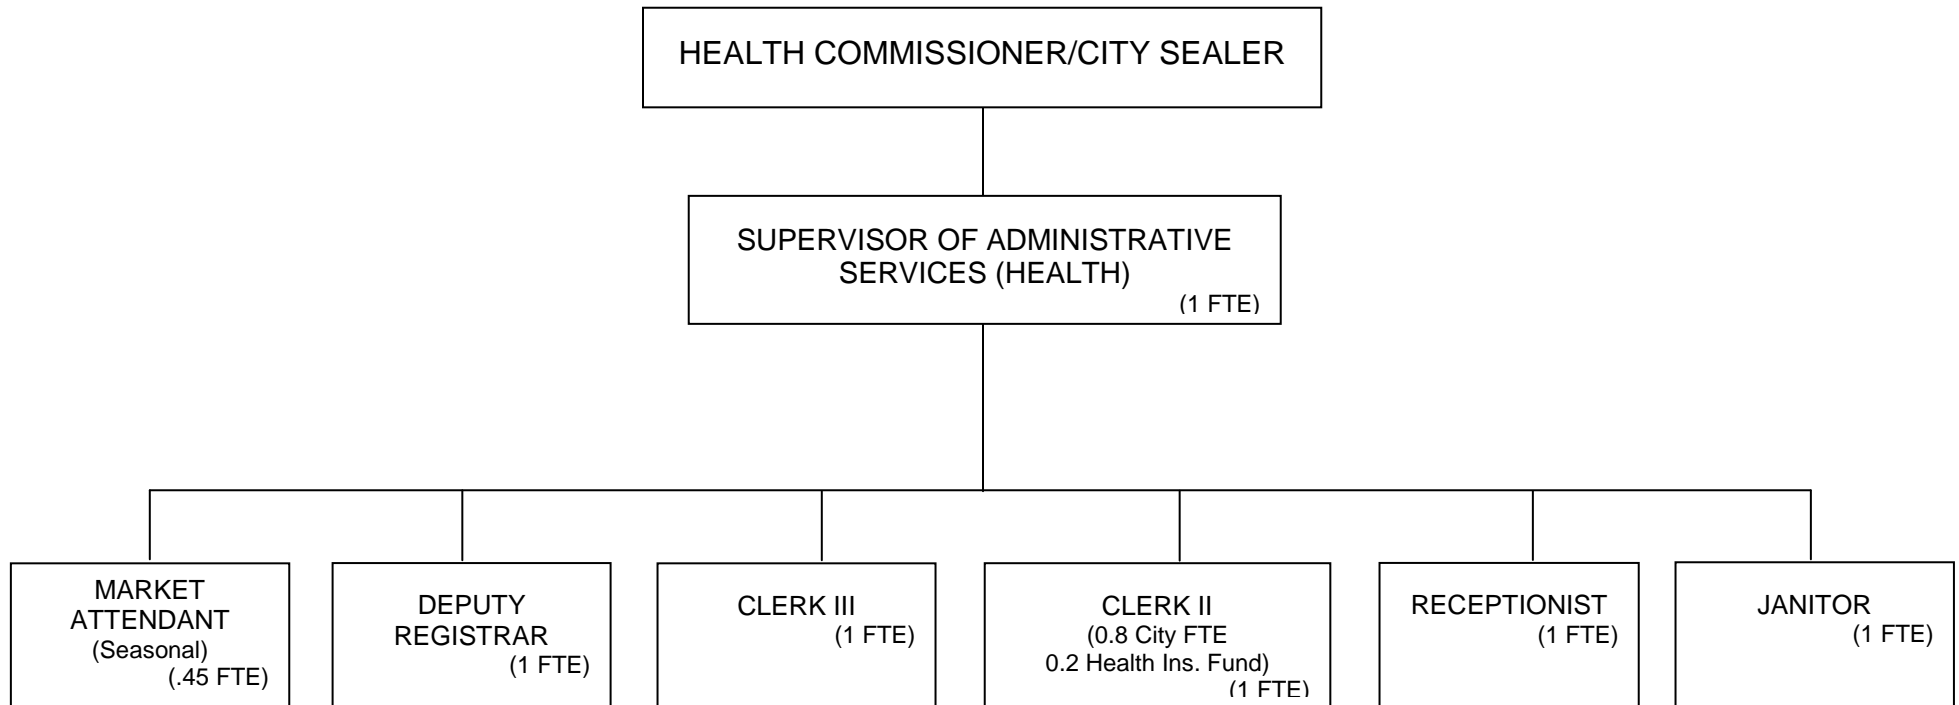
HEALTH COMMISSIONER/CITY SEALER

SUPERVISOR OF ADMINISTRATIVE SERVICES (HEALTH)
(1 FTE)

MARKET ATTENDANT
(Seasonal)
(.45 FTE)

DEPUTY REGISTRAR
(1 FTE)

CLERK III
(1 FTE)

CLERK II
(0.8 City FTE
0.2 Health Ins. Fund)
(1 FTE)

RECEPTIONIST
(1 FTE)

JANITOR
(1 FTE)